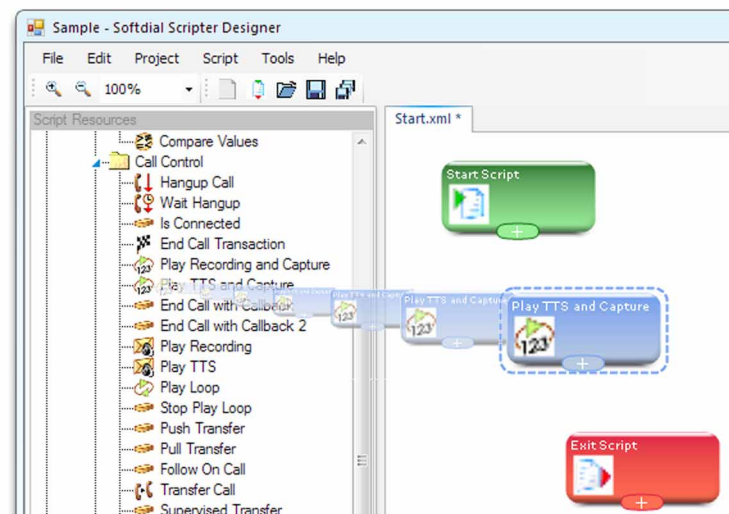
Sample - Softdial Scripter Designer

File Edit Project Script Tools Help

100%

Script Resources

Compare Values
Call Control
Hangup Call
Wait Hangup
Is Connected
End Call Transaction
Play Recording and Capture
Play TTS and Capture
End Call with Callback
End Call with Callback 2
Play Recording
Play TTS
Play Loop
Stop Play Loop
Push Transfer
Pull Transfer
Follow On Call
Transfer Call
Supervised Transfer

Start.xml *

Start Script

Play TTS and Capture

Play TTS and Capture

Play TTS and Capture

Exit Script